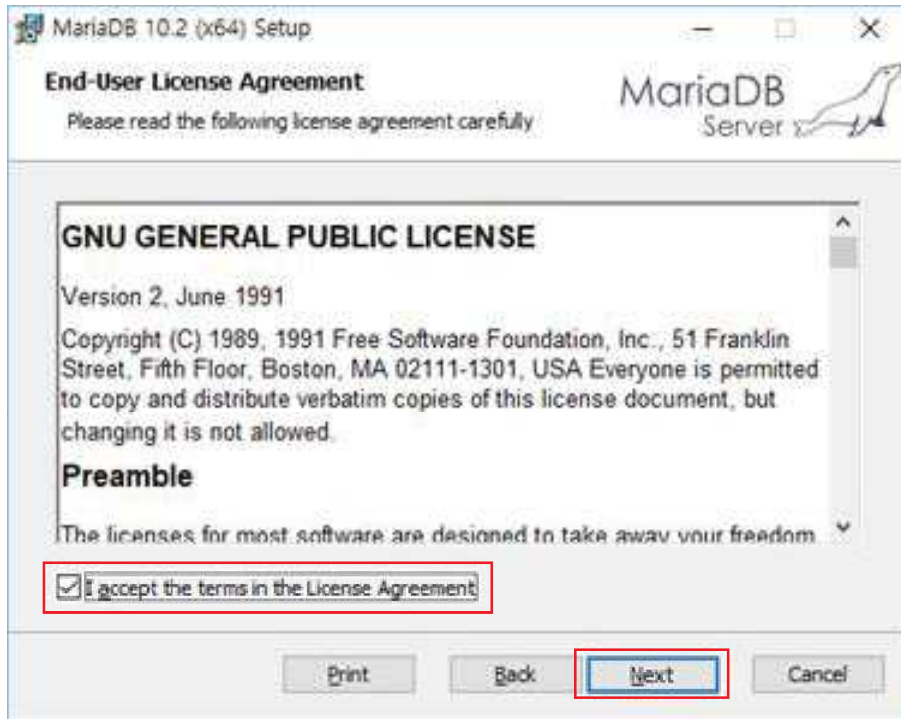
MariaDB 10.2 (x64) Setup

End-User License Agreement

Please read the following license agreement carefully

MariaDB Server

GNU GENERAL PUBLIC LICENSE

Version 2, June 1991

Copyright (C) 1989, 1991 Free Software Foundation, Inc., 51 Franklin Street, Fifth Floor, Boston, MA 02111-1301, USA Everyone is permitted to copy and distribute verbatim copies of this license document, but changing it is not allowed.

Preamble

The licenses for most software are designed to take away your freedom

I accept the terms in the License Agreement

Print Back Next Cancel